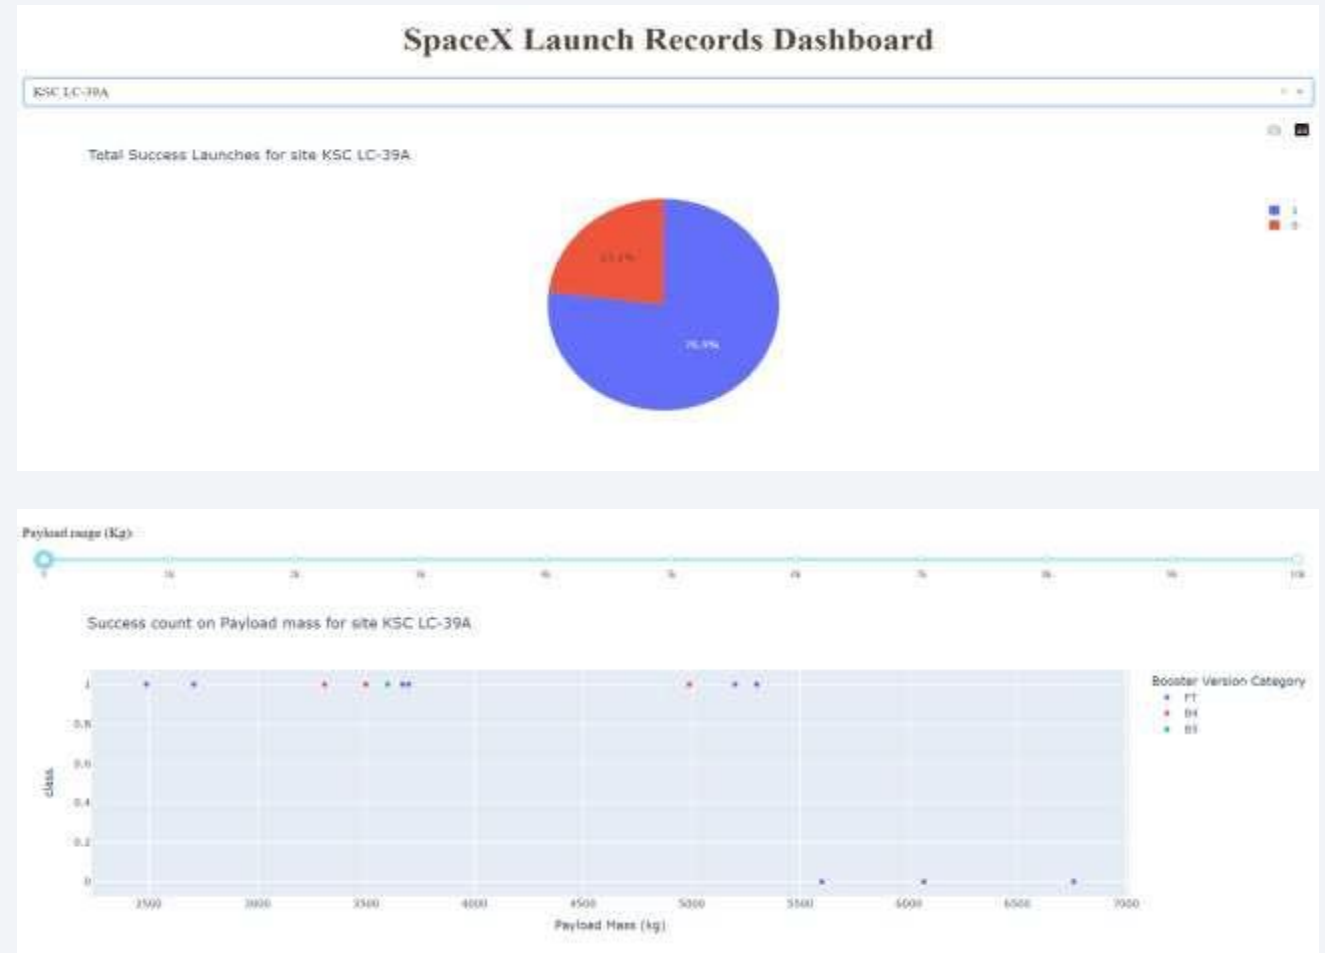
SpaceX Launch Records Dashboard

KSC LC-39A

Total Success Launches for site KSC LC-39A

23.1%

76.9%

1
0

Payload range (Kg):

0 1k 2k 3k 4k 5k 6k 7k 8k 9k 10k

Success count on Payload mass for site KSC LC-39A

1
0.8
0.6
0.4
0.2
0

class

2500 3000 3500 4000 4500 5000 5500 6000 6500 7000

Payload Mass (kg)

Booster Version Category
FT
B4
B5